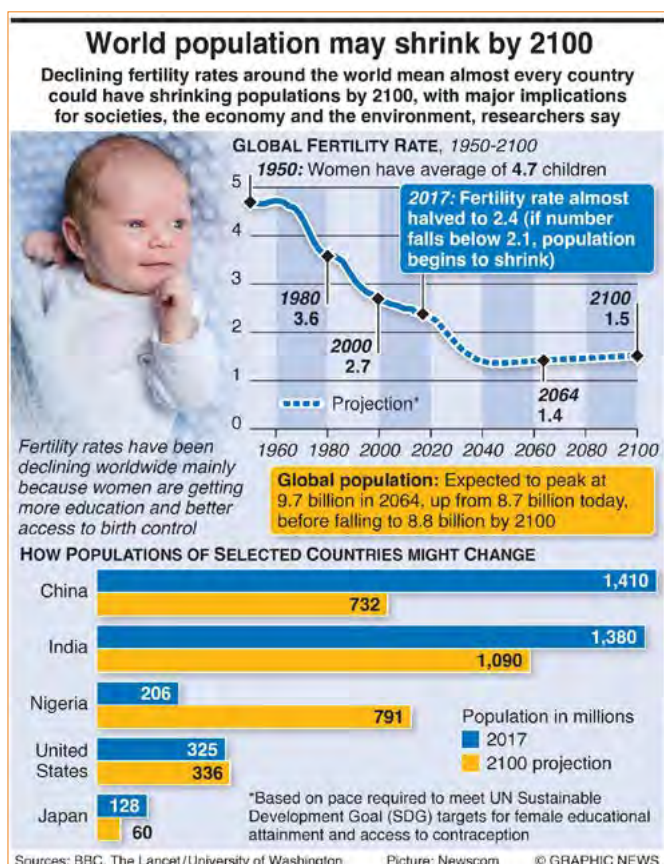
World population may shrink by 2100

Declining fertility rates around the world mean almost every country could have shrinking populations by 2100, with major implications for societies, the economy and the environment, researchers say

GLOBAL FERTILITY RATE, 1950-2100

1950: Women have average of 4.7 children

2017: Fertility rate almost halved to 2.4 (if number falls below 2.1, population begins to shrink)

5
4
3
2
1
0

1980 3.6

2000 2.7

2100 1.5

2064 1.4

Projection*

1960 1980 2000 2020 2040 2060 2080 2100

Fertility rates have been declining worldwide mainly because women are getting more education and better access to birth control

Global population: Expected to peak at 9.7 billion in 2064, up from 8.7 billion today, before falling to 8.8 billion by 2100

HOW POPULATIONS OF SELECTED COUNTRIES MIGHT CHANGE

| Country | 2017 | 2100 projection |
|---|---|---|
| China | 1,410 | 732 |
| India | 1,380 | 1,090 |
| Nigeria | 206 | 791 |
| United States | 325 | 336 |
| Japan | 128 | 60 |

Population in millions
2017
2100 projection

*Based on pace required to meet UN Sustainable Development Goal (SDG) targets for female educational attainment and access to contraception

Sources: BBC, The Lancet/University of Washington Picture: Newscom © GRAPHIC NEWS